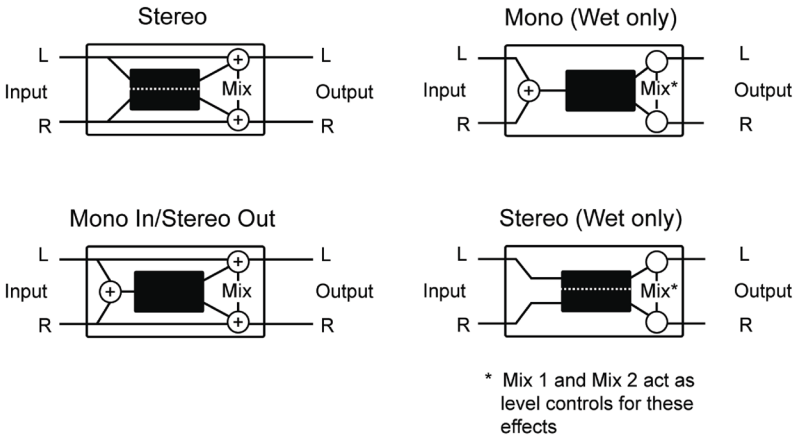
Stereo

L
Input
R

+
Mix
+

L
Output
R

Mono (Wet only)

L
Input
R

+
Mix*

L
Output
R

Mono In/Stereo Out

L
Input
R

+
+
Mix
+

L
Output
R

Stereo (Wet only)

L
Input
R

Mix*

L
Output
R

* Mix 1 and Mix 2 act as level controls for these effects